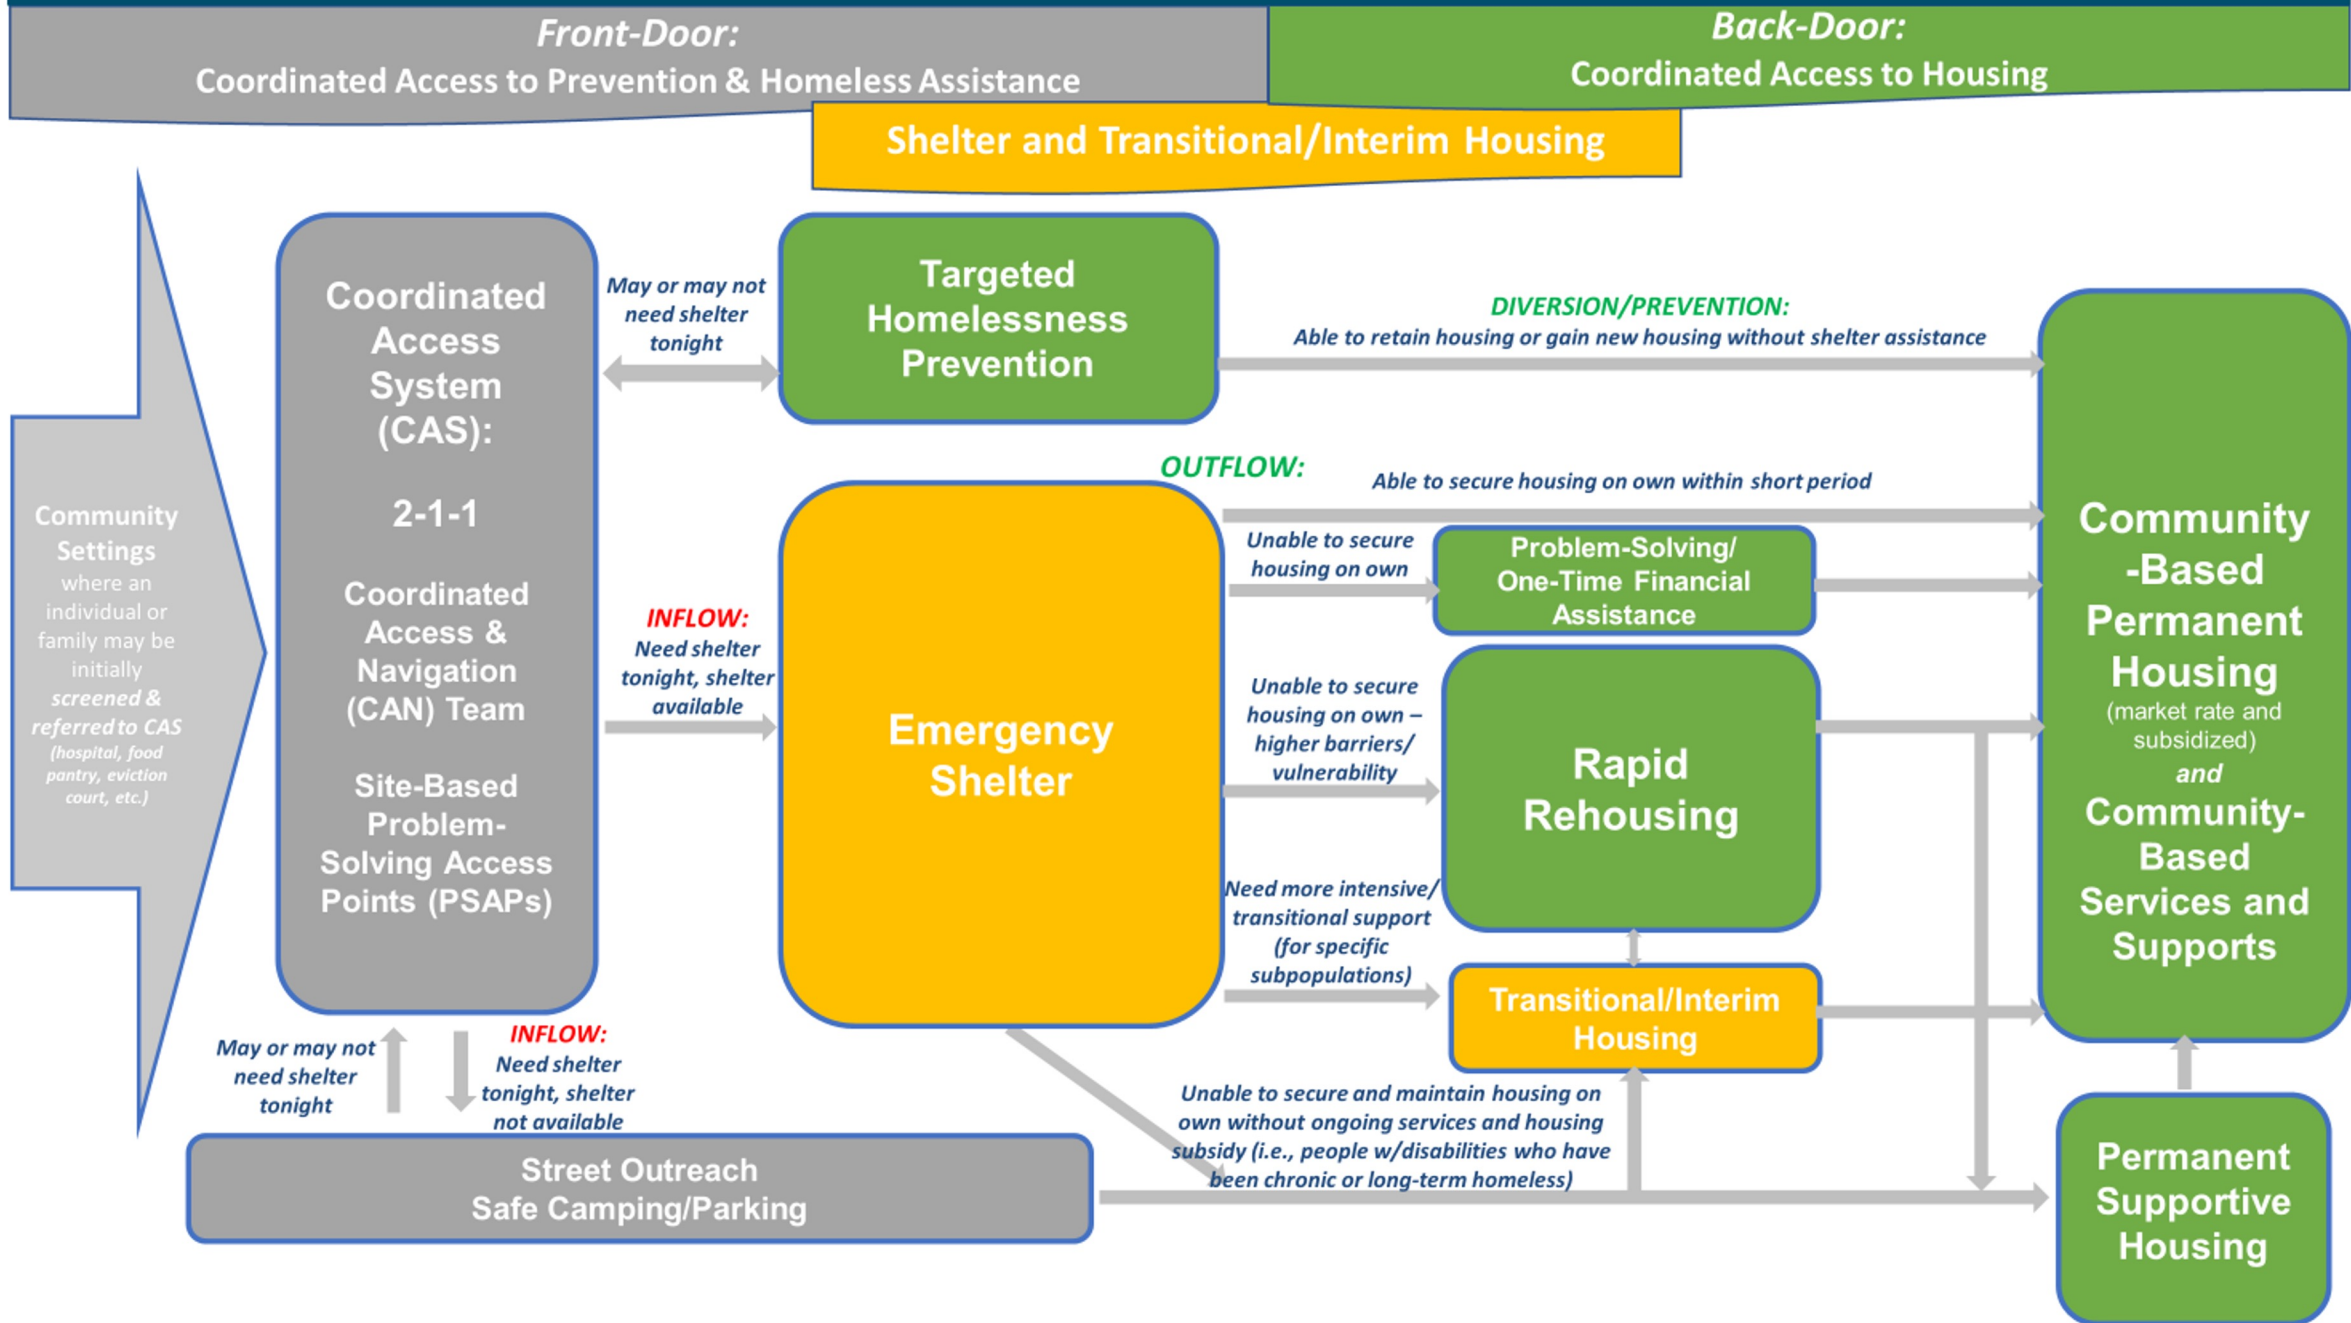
Front-Door:
Coordinated Access to Prevention & Homeless Assistance

Back-Door:
Coordinated Access to Housing

Shelter and Transitional/Interim Housing

Community Settings where an individual or family may be initially screened & referred to CAS (hospital, food pantry, eviction court, etc.)

Coordinated Access System (CAS):

2-1-1

Coordinated Access & Navigation (CAN) Team

Site-Based Problem-Solving Access Points (PSAPs)

May or may not need shelter tonight

Targeted Homelessness Prevention

DIVERSION/PREVENTION:
Able to retain housing or gain new housing without shelter assistance

OUTFLOW:

Able to secure housing on own within short period

INFLOW:
Need shelter tonight, shelter available

Emergency Shelter

Unable to secure housing on own

Problem-Solving/ One-Time Financial Assistance

Unable to secure housing on own – higher barriers/ vulnerability

Rapid Rehousing

Need more intensive/ transitional support (for specific subpopulations)

Transitional/Interim Housing

Community-Based Permanent Housing (market rate and subsidized) and Community-Based Services and Supports

May or may not need shelter tonight

INFLOW:
Need shelter tonight, shelter not available

Street Outreach
Safe Camping/Parking

Unable to secure and maintain housing on own without ongoing services and housing subsidy (i.e., people w/disabilities who have been chronic or long-term homeless)

Permanent Supportive Housing